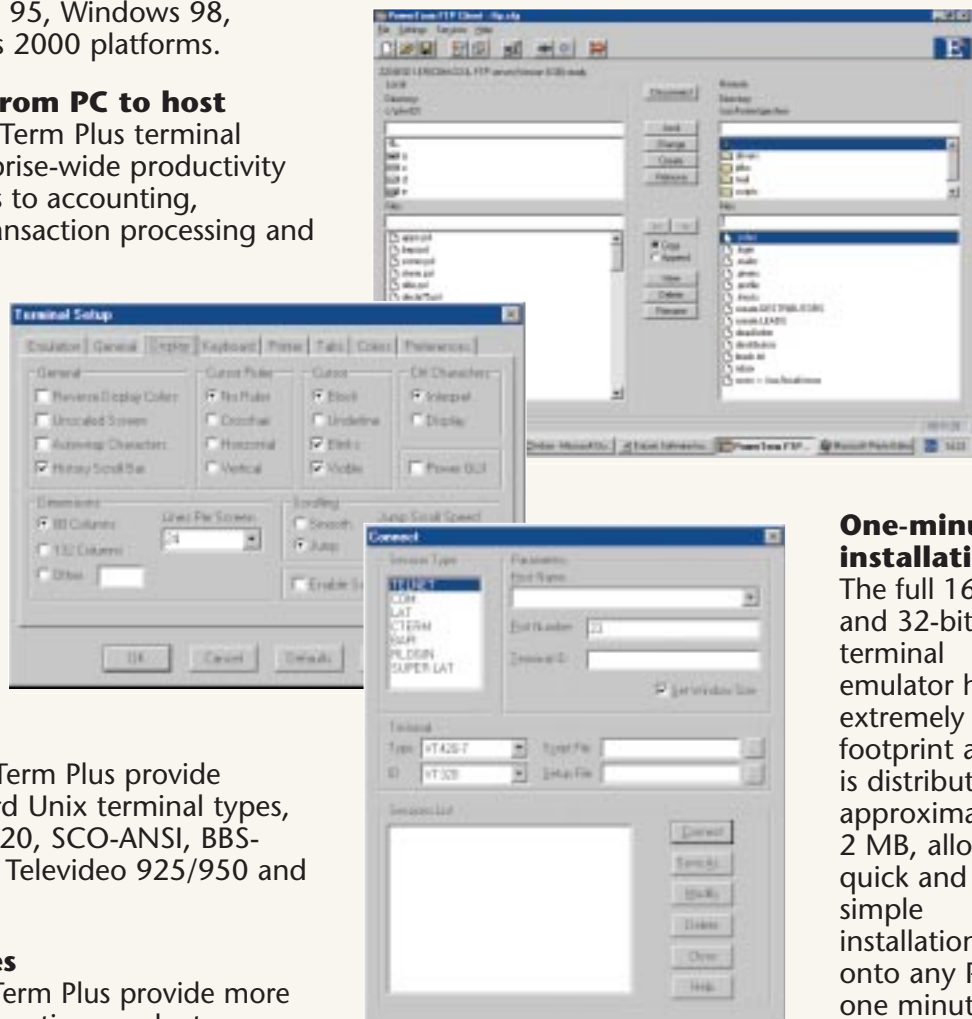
95, Windows 98, s 2000 platforms.

rom PC to host
Term Plus terminal prise-wide productivity s to accounting, nsaction processing and

PowerTerm FTP Client

Terminal Setup

Emulation | General | Display | Keyboard | Printer | Tabs | Colors | Preferences

General
Reverse Display Colors
Unscaled Screen
Autowrap Characters
History Scroll Bar

Cursor Ruler
No Ruler
Crosshair
Horizontal
Vertical

Cursor
Block
Underline
Blinks
Visible

Ctrl Characters
Interpret
Display

Power GUI

Dimensions
80 Columns
132 Columns
Other

Lines Per Screen
24

Scrolling
Smooth
Jump

Jump Scroll Speed

Enable S

OK | Cancel | Defaults

Connect

Session Type
TELNET
COM
LAT
CTERM
RAW
RLOGIN
SUPER LAT

Parameters
Host Name
Port Number 23
Terminal ID

Set Window Size

Terminal
Type VT420-7
ID VT320
Script File
Setup File

Sessions List

Connect
Save As
Modify
Delete
Close
Help

Term Plus provide d Unix terminal types, 20, SCO-ANSI, BBS- Televideo 925/950 and

es
Term Plus provide more

One-minu installati
The full 16 and 32-bit terminal emulator h extremely footprint a is distribut approxima 2 MB, allo quick and simple installation onto any P one minut